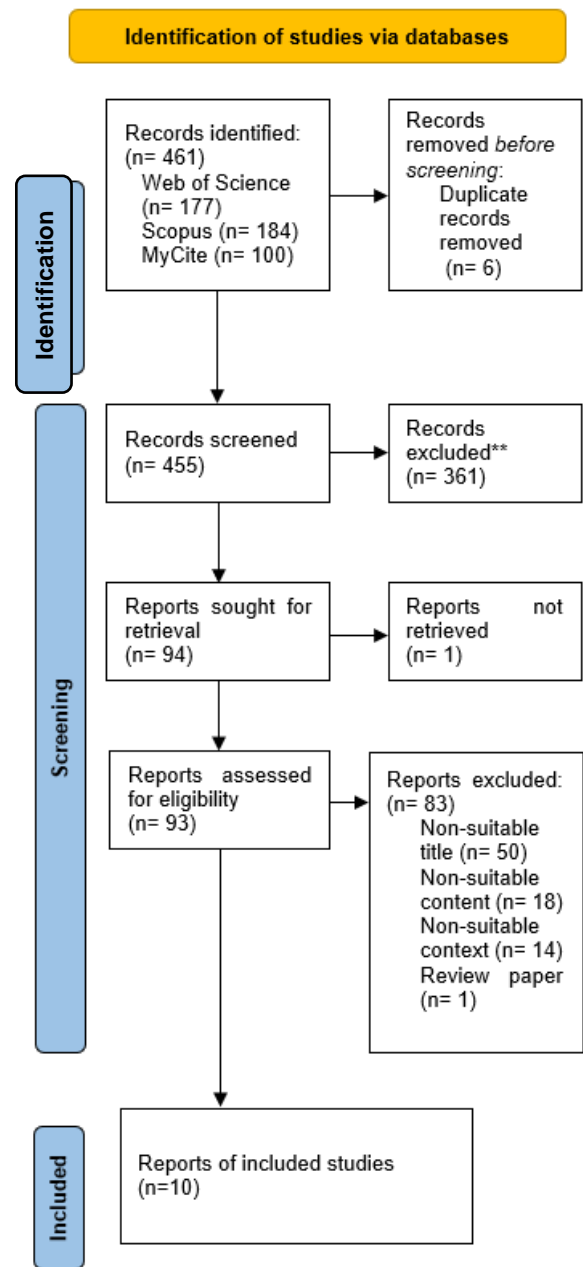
Identification of studies via databases

Identification

Records identified: (n= 461)
Web of Science (n= 177)
Scopus (n= 184)
MyCite (n= 100)

Records removed *before screening*:
Duplicate records removed (n= 6)

Screening

Records screened (n= 455)

Records excluded** (n= 361)

Reports sought for retrieval (n= 94)

Reports not retrieved (n= 1)

Reports assessed for eligibility (n= 93)

Reports excluded: (n= 83)
Non-suitable title (n= 50)
Non-suitable content (n= 18)
Non-suitable context (n= 14)
Review paper (n= 1)

Included

Reports of included studies (n=10)